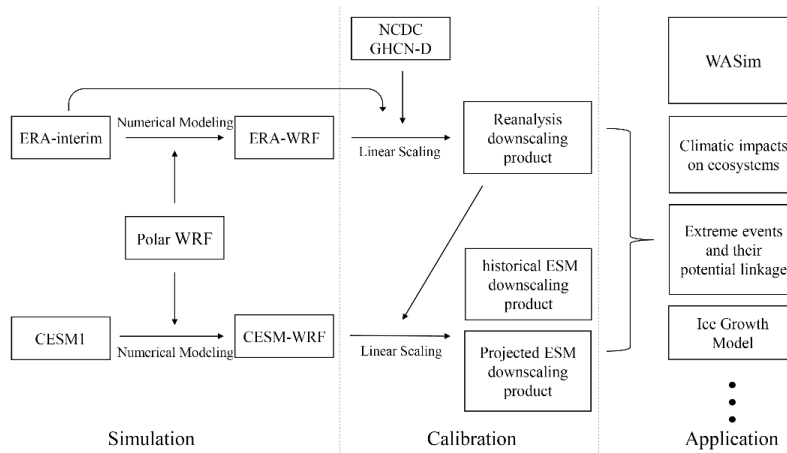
NCDC
GHCN-D

WASim

ERA-interim

Numerical Modeling

ERA-WRF

Linear Scaling

Reanalysis downscaling product

Climatic impacts on ecosystems

Polar WRF

Extreme events and their potential linkage

historical ESM downscaling product

CESM1

Numerical Modeling

CESM-WRF

Linear Scaling

Projected ESM downscaling product

Ice Growth Model

Simulation

Calibration

Application